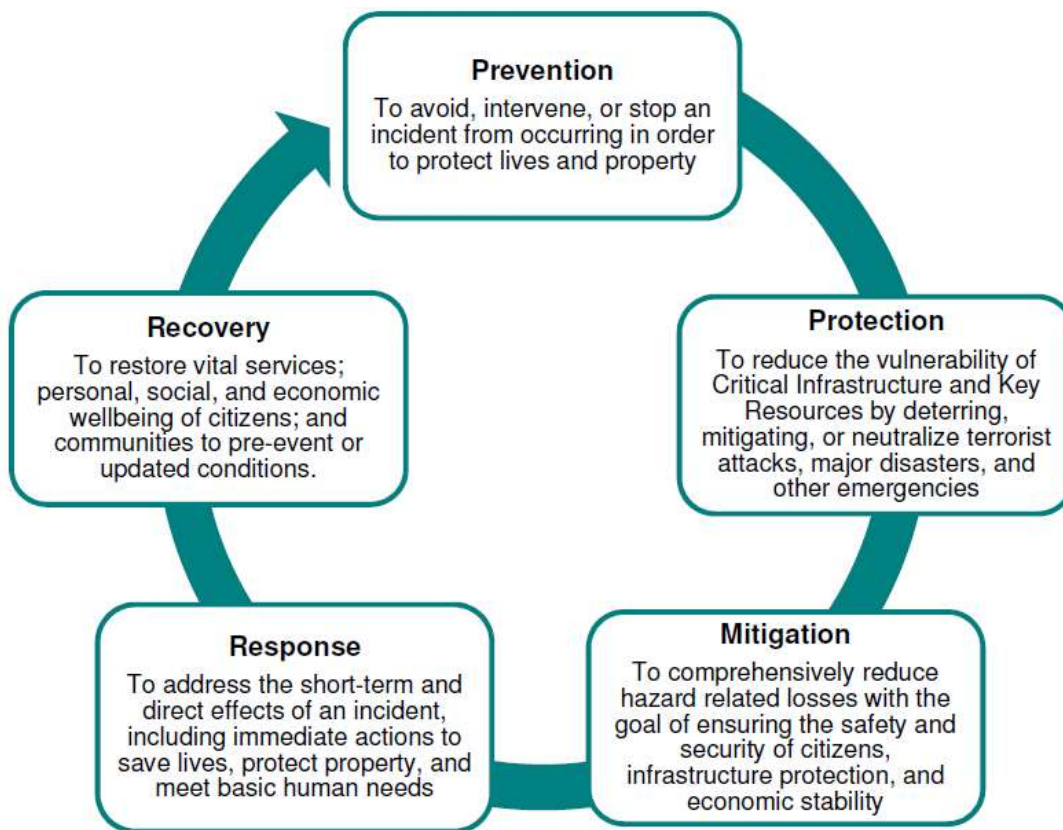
Prevention
To avoid, intervene, or stop an incident from occurring in order to protect lives and property

Protection
To reduce the vulnerability of Critical Infrastructure and Key Resources by deterring, mitigating, or neutralize terrorist attacks, major disasters, and other emergencies

Mitigation
To comprehensively reduce hazard related losses with the goal of ensuring the safety and security of citizens, infrastructure protection, and economic stability

Response
To address the short-term and direct effects of an incident, including immediate actions to save lives, protect property, and meet basic human needs

Recovery
To restore vital services; personal, social, and economic wellbeing of citizens; and communities to pre-event or updated conditions.